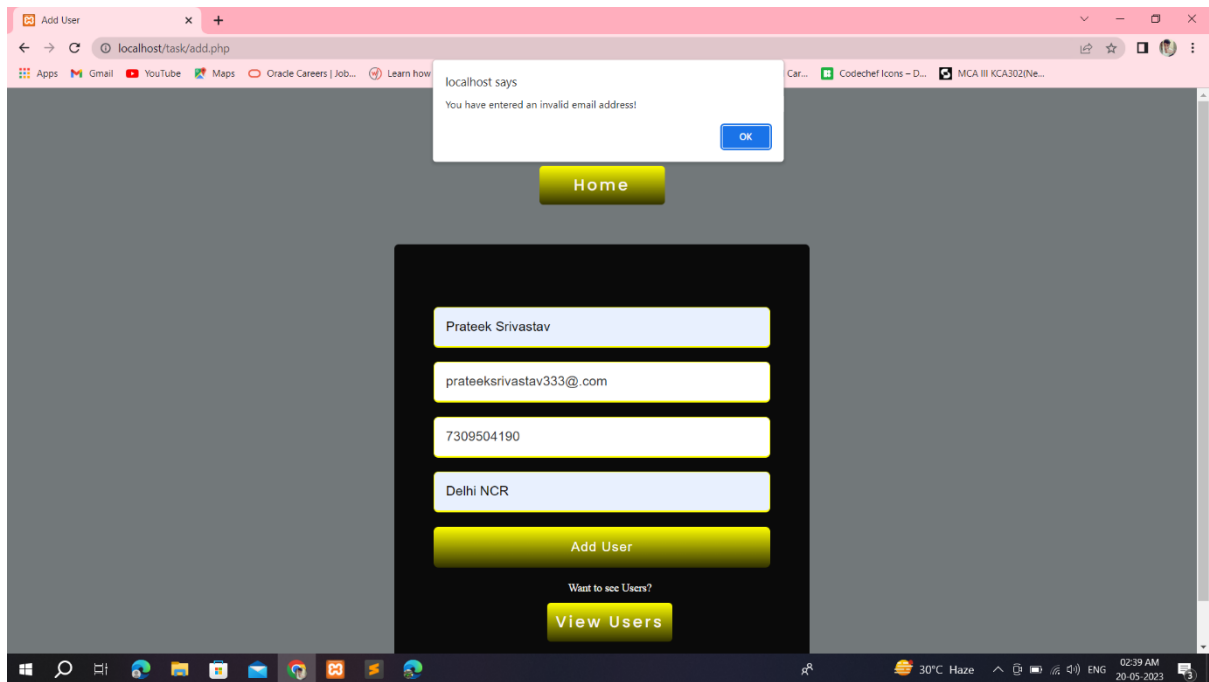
Add User ×
+
localhost/task/add.php
Apps Gmail YouTube Maps Oracle Careers | Job... Learn how Car... Codechef Icons – D... MCA III KCA302(Ne...

localhost says
You have entered an invalid email address!
OK

Home

Prateek Srivastav
prateeksrivastav333@.com
7309504190
Delhi NCR
Add User
Want to see Users?
View Users

30°C Haze ENG 02:39 AM 20-05-2023 3